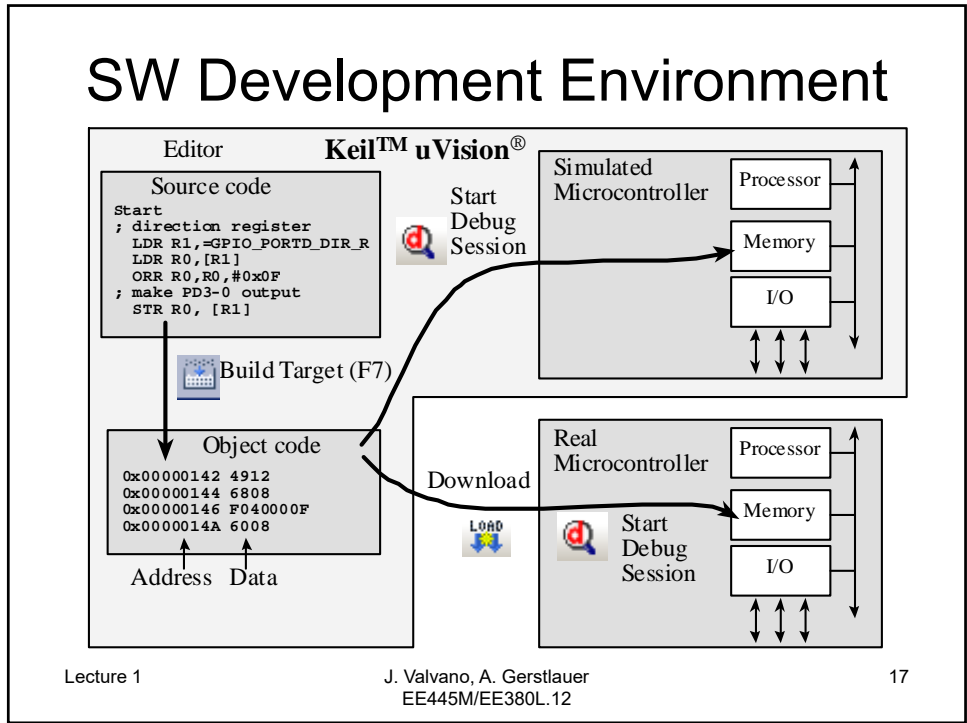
SW Development Environment

Editor

Keil$^{TM}$ uVision$^{®}$

Source code

Start
; direction register
LDR R1,=GPIO_PORTD_DIR_R
LDR R0,[R1]
ORR R0,R0,#0x0F
; make PD3-0 output
STR R0, [R1]

Start Debug Session

Simulated Microcontroller

Processor

Memory

I/O

Build Target (F7)

Object code

0x00000142 4912
0x00000144 6808
0x00000146 F040000F
0x0000014A 6008

Address Data

Download

LOAD

Real Microcontroller

Processor

Memory

Start Debug Session

I/O

Lecture 1

J. Valvano, A. Gerstlauer
EE445M/EE380L.12

17